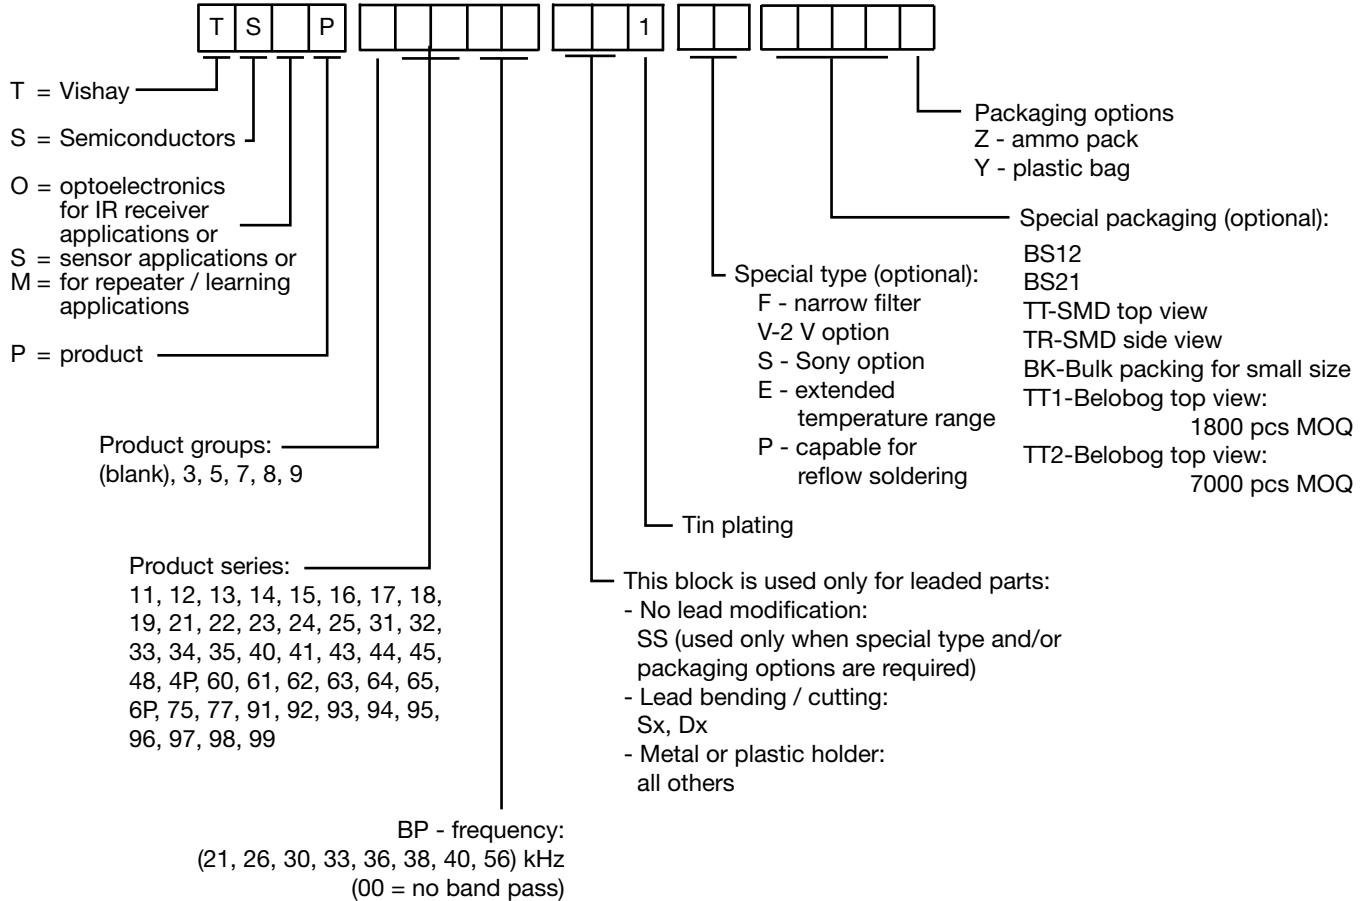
T S P 1

T = Vishay

S = Semiconductors

O = optoelectronics for IR receiver applications or
S = sensor applications or
M = for repeater / learning applications

P = product

Product groups:
(blank), 3, 5, 7, 8, 9

Product series:
11, 12, 13, 14, 15, 16, 17, 18, 19, 21, 22, 23, 24, 25, 31, 32, 33, 34, 35, 40, 41, 43, 44, 45, 48, 4P, 60, 61, 62, 63, 64, 65, 6P, 75, 77, 91, 92, 93, 94, 95, 96, 97, 98, 99

BP - frequency:
(21, 26, 30, 33, 36, 38, 40, 56) kHz
(00 = no band pass)

This block is used only for leaded parts:
- No lead modification:
SS (used only when special type and/or packaging options are required)
- Lead bending / cutting:
Sx, Dx
- Metal or plastic holder:
all others

Tin plating

Special type (optional):
F - narrow filter
V-2 V option
S - Sony option
E - extended temperature range
P - capable for reflow soldering

Packaging options
Z - ammo pack
Y - plastic bag

Special packaging (optional):
BS12
BS21
TT-SMD top view
TR-SMD side view
BK-Bulk packing for small size
TT1-Belobog top view:
1800 pcs MOQ
TT2-Belobog top view:
7000 pcs MOQ